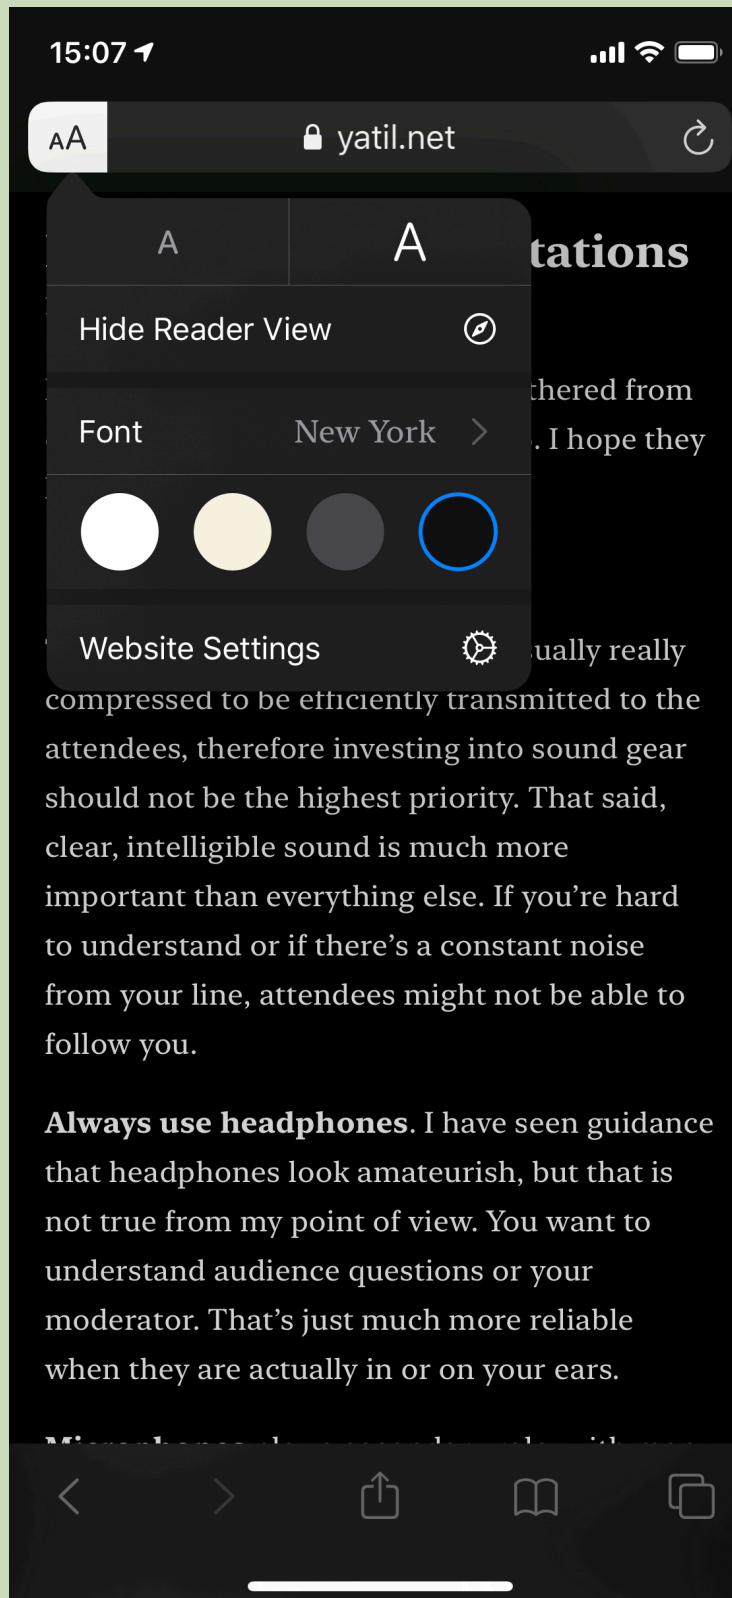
15:07

AA yatil.net

A A

Hide Reader View

Font New York

Website Settings

tations

thered from
. I hope they

ually really
compressed to be efficiently transmitted to the attendees, therefore investing into sound gear should not be the highest priority. That said, clear, intelligible sound is much more important than everything else. If you're hard to understand or if there's a constant noise from your line, attendees might not be able to follow you.

**Always use headphones**. I have seen guidance that headphones look amateurish, but that is not true from my point of view. You want to understand audience questions or your moderator. That's just much more reliable when they are actually in or on your ears.

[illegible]